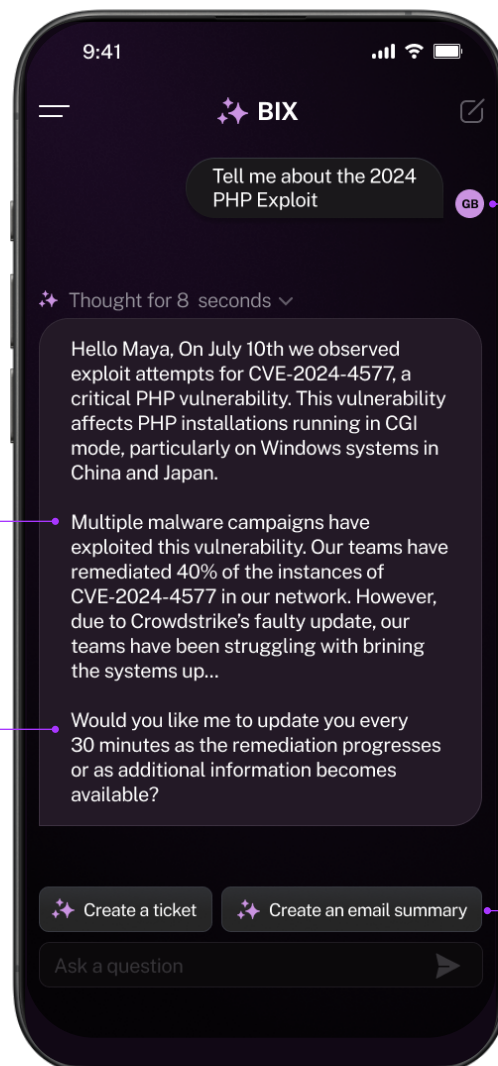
9:41

BIX

Tell me about the 2024 PHP Exploit

GB

Thought for 8 seconds

Hello Maya, On July 10th we observed exploit attempts for CVE-2024-4577, a critical PHP vulnerability. This vulnerability affects PHP installations running in CGI mode, particularly on Windows systems in China and Japan.

Multiple malware campaigns have exploited this vulnerability. Our teams have remediated 40% of the instances of CVE-2024-4577 in our network. However, due to Crowdstrike's faulty update, our teams have been struggling with brining the systems up...

Would you like me to update you every 30 minutes as the remediation progresses or as additional information becomes available?

Create a ticket

Create an email summary

Ask a question